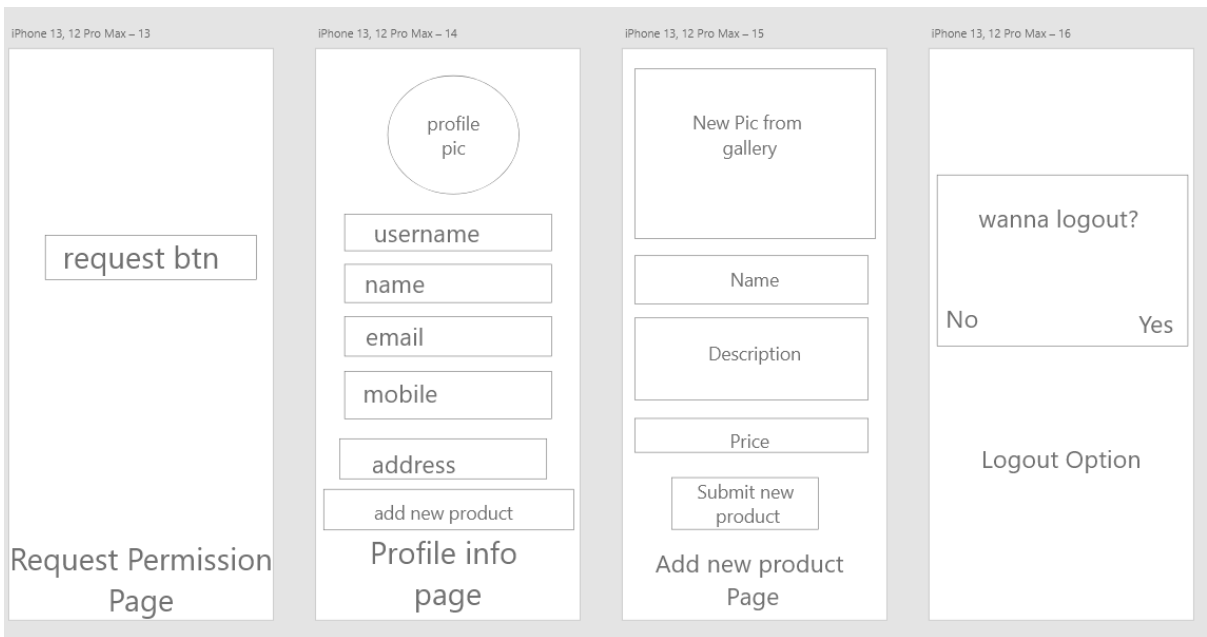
iPhone 13, 12 Pro Max – 13

request btn

Request Permission Page

iPhone 13, 12 Pro Max – 14

profile pic

username

name

email

mobile

address

add new product

Profile info page

iPhone 13, 12 Pro Max – 15

New Pic from gallery

Name

Description

Price

Submit new product

Add new product Page

iPhone 13, 12 Pro Max – 16

wanna logout?

No

Yes

Logout Option